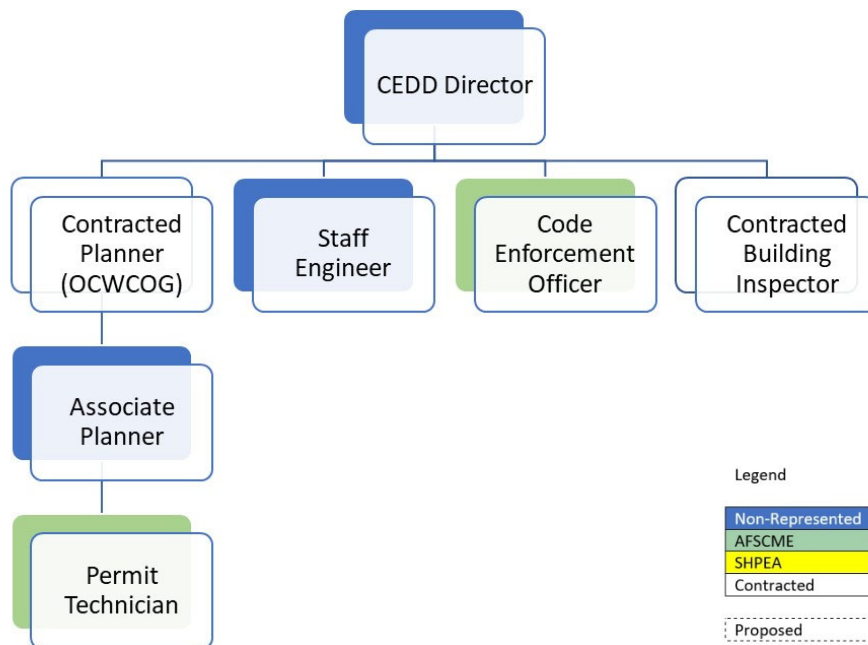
CEDD Director

Contracted Planner (OCWCOG)

Staff Engineer

Code Enforcement Officer

Contracted Building Inspector

Associate Planner

Permit Technician

Legend

Non-Represented
AFSCME
SHPEA
Contracted

Proposed